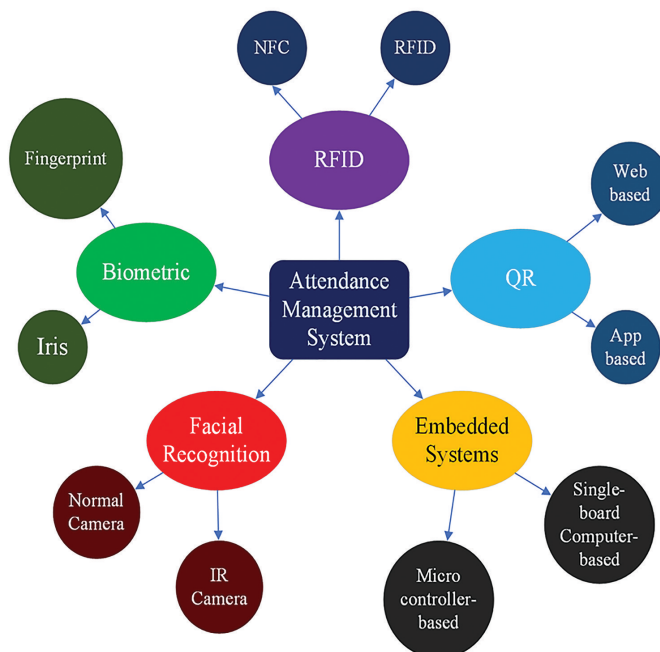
NFC

RFID

Fingerprint

RFID

Web based

Biometric

Attendance Management System

QR

Iris

App based

Facial Recognition

Embedded Systems

Normal Camera

Single-board Computer-based

IR Camera

Micro controller-based